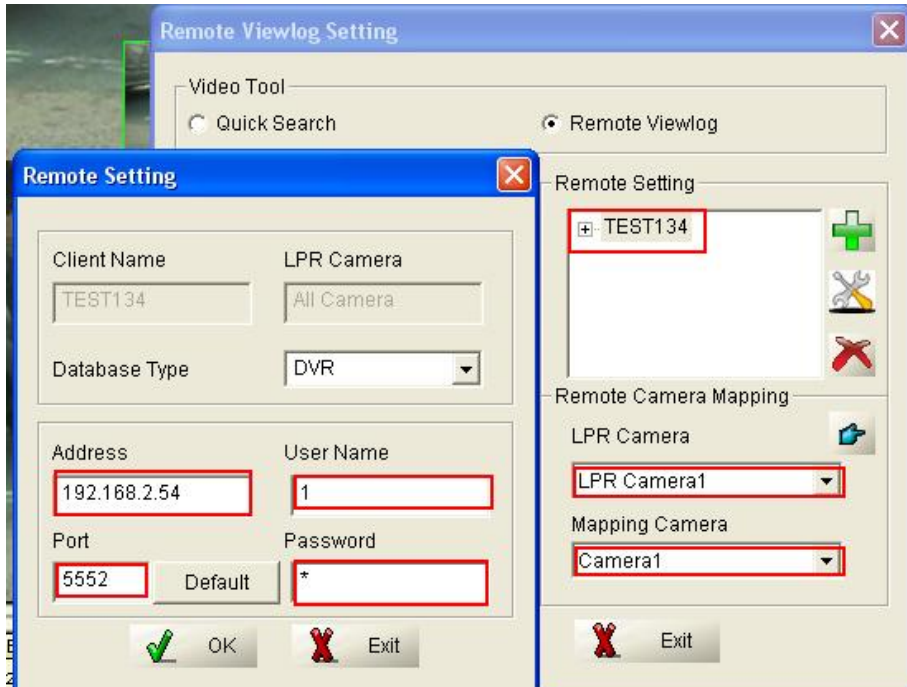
Remote Viewlog Setting

Video Tool
Quick Search
Remote Viewlog

Remote Setting

Client Name
LPR Camera
TEST134
All Camera
Database Type
DVR

Address
User Name
192.168.2.54
1
Port
Password
5552
Default
*

OK
Exit

Remote Setting
TEST134

Remote Camera Mapping
LPR Camera
LPR Camera1
Mapping Camera
Camera1

Exit